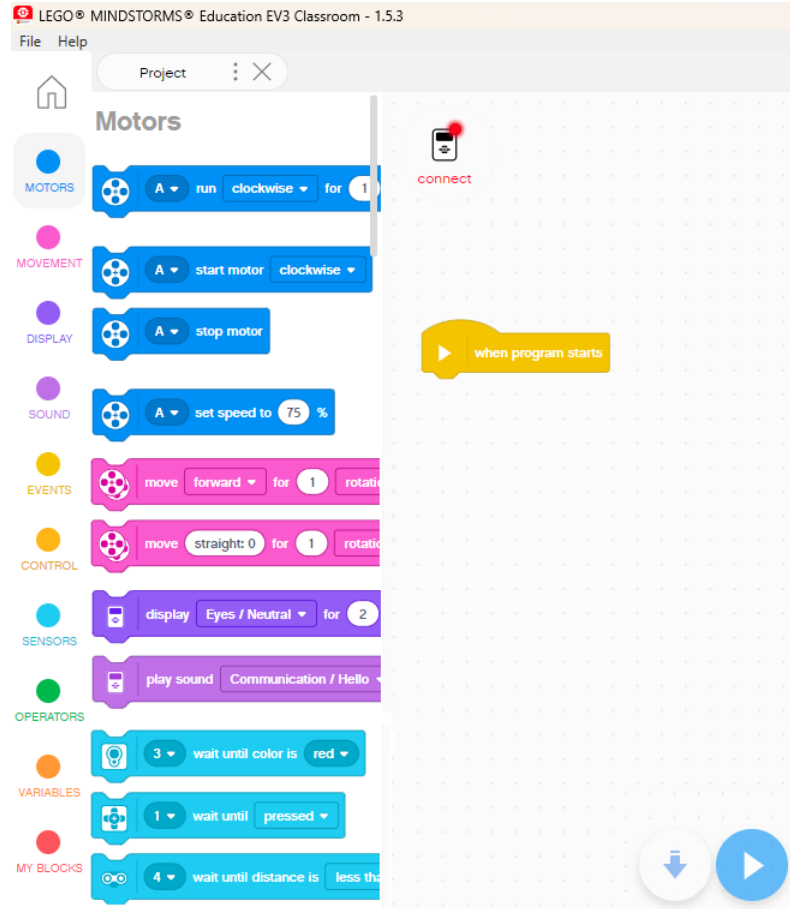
LEGO® MINDSTORMS® Education EV3 Classroom - 1.5.3

File Help

Project

MOTORS
MOVEMENT
DISPLAY
SOUND
EVENTS
CONTROL
SENSORS
OPERATORS
VARIABLES
MY BLOCKS

Motors

A run clockwise for 1

A start motor clockwise

A stop motor

A set speed to 75 %

move forward for 1 rotatio

move straight: 0 for 1 rotatio

display Eyes / Neutral for 2

play sound Communication / Hello

3 wait until color is red

1 wait until pressed

4 wait until distance is less tha

connect

when program starts